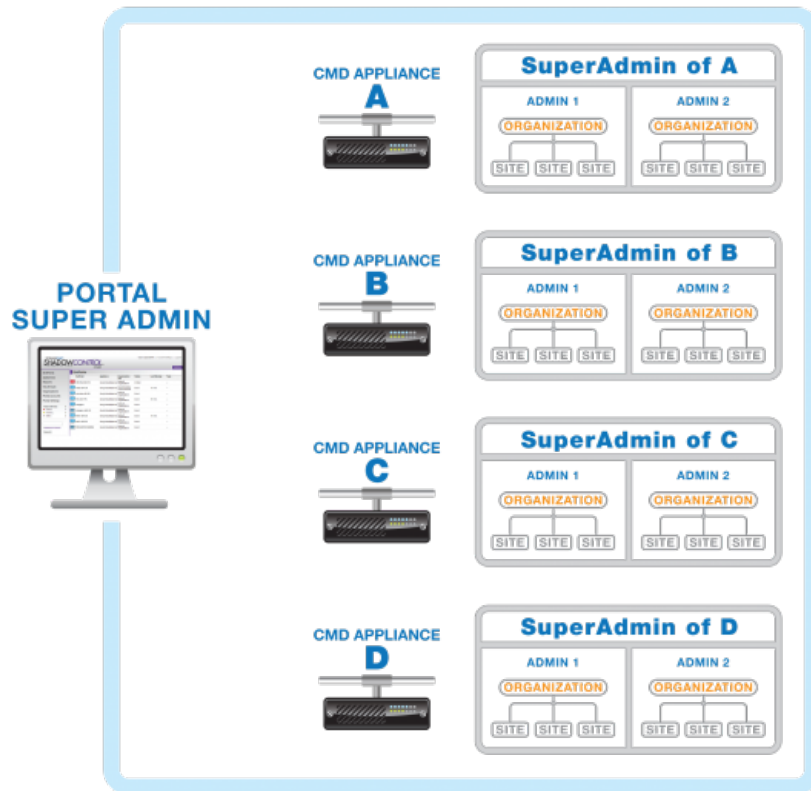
PORTAL
SUPER ADMIN

SHADOWCONTROL

CMD APPLIANCE
A

SuperAdmin of A

ADMIN 1
ORGANIZATION
SITE SITE SITE

ADMIN 2
ORGANIZATION
SITE SITE SITE

CMD APPLIANCE
B

SuperAdmin of B

ADMIN 1
ORGANIZATION
SITE SITE SITE

ADMIN 2
ORGANIZATION
SITE SITE SITE

CMD APPLIANCE
C

SuperAdmin of C

ADMIN 1
ORGANIZATION
SITE SITE SITE

ADMIN 2
ORGANIZATION
SITE SITE SITE

CMD APPLIANCE
D

SuperAdmin of D

ADMIN 1
ORGANIZATION
SITE SITE SITE

ADMIN 2
ORGANIZATION
SITE SITE SITE